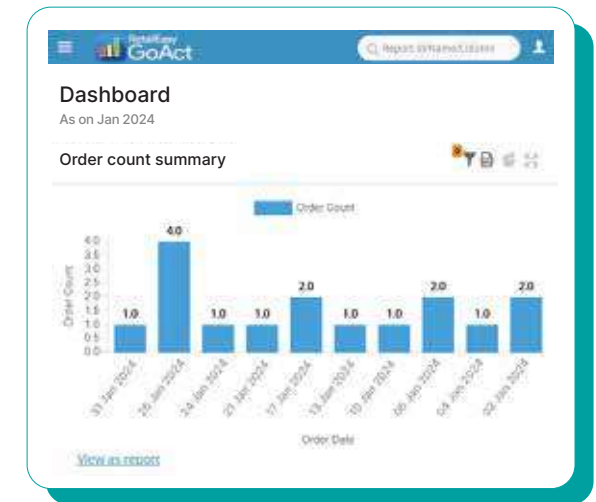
RetailEasy GoAct

Report or Named Users

Dashboard
As on Jan 2024

Order count summary

Order Count

Order Count

4.0
3.5
3.0
2.5
2.0
1.5
1.0
0.5
0.0

1.0
4.0
1.0
1.0
2.0
1.0
1.0
2.0
1.0
2.0

31 Jan 2024
25 Jan 2024
24 Jan 2024
21 Jan 2024
17 Jan 2024
13 Jan 2024
10 Jan 2024
06 Jan 2024
04 Jan 2024
02 Jan 2024

Order Date

View as report